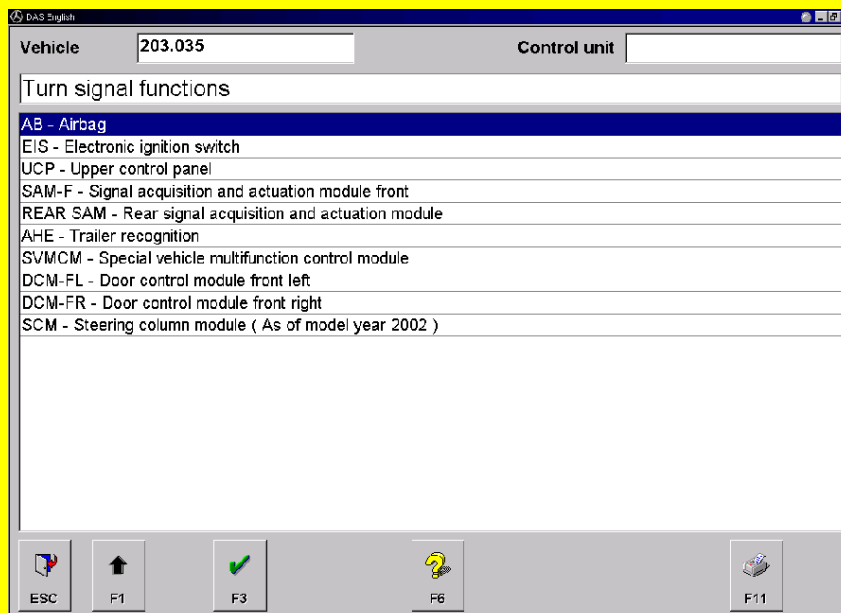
DAS English

Vehicle 203.035

Control unit

Turn signal functions

AB - Airbag
EIS - Electronic ignition switch
UCP - Upper control panel
SAM-F - Signal acquisition and actuation module front
REAR SAM - Rear signal acquisition and actuation module
AHE - Trailer recognition
SVMCM - Special vehicle multifunction control module
DCM-FL - Door control module front left
DCM-FR - Door control module front right
SCM - Steering column module ( As of model year 2002 )

ESC
F1
F3
F6
F11